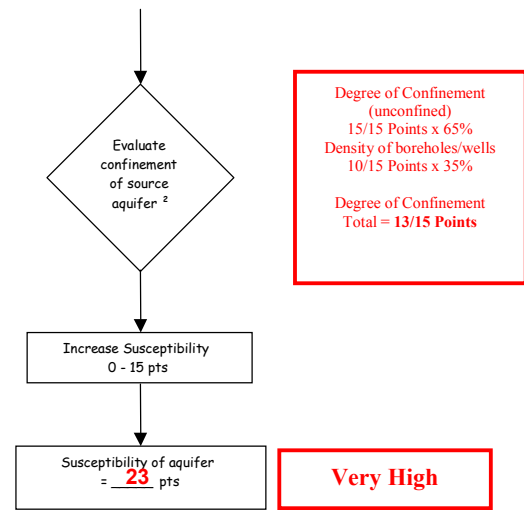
Evaluate confinement of source aquifer $^2$

Degree of Confinement
(unconfined)
15/15 Points x 65%
Density of boreholes/wells
10/15 Points x 35%

Degree of Confinement
Total = **13/15 Points**

Increase Susceptibility
0 - 15 pts

Susceptibility of aquifer
= 23 pts

Very High